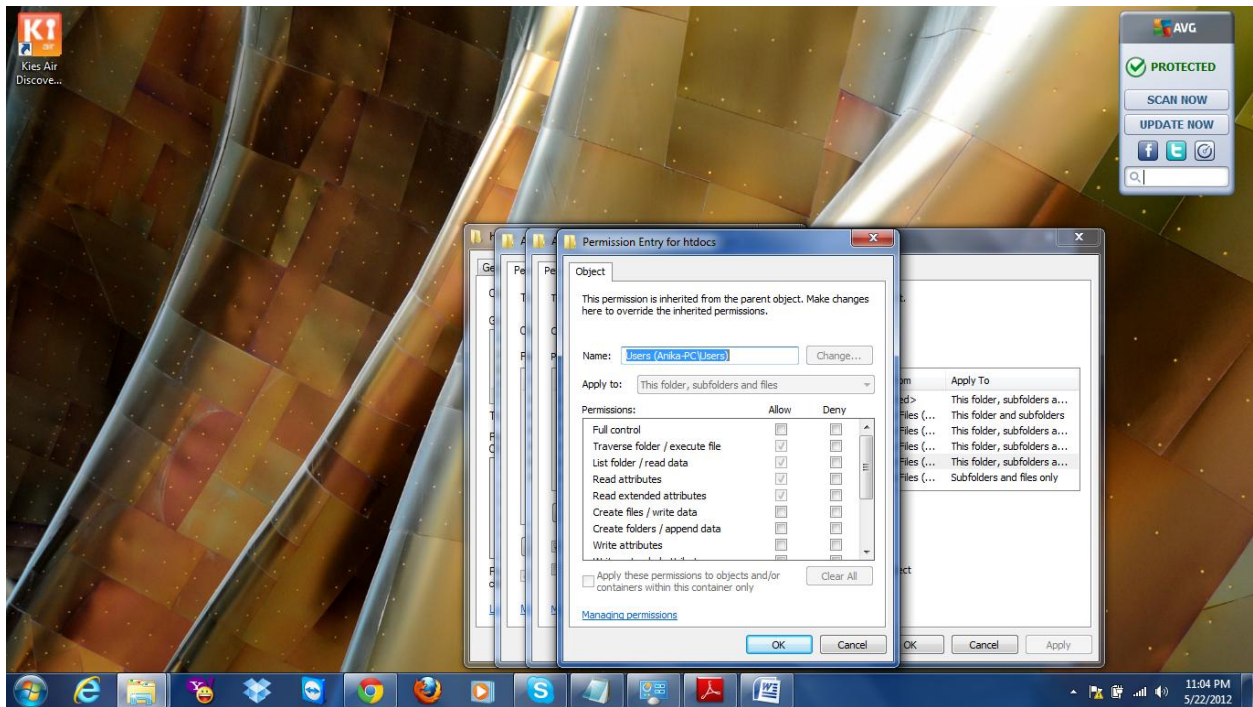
Kies Air Discove...

AVG
PROTECTED
SCAN NOW
UPDATE NOW

Permission Entry for htdocs
Object
This permission is inherited from the parent object. Make changes here to override the inherited permissions.
Name: Users (Anika-PC\Users)
Change...
Apply to: This folder, subfolders and files
Permissions: Allow Deny
Full control
Traverse folder / execute file
List folder / read data
Read attributes
Read extended attributes
Create files / write data
Create folders / append data
Write attributes
Apply these permissions to objects and/or containers within this container only
Clear All
Managing permissions
OK
Cancel

Apply To
This folder, subfolders a...
This folder and subfolders
This folder, subfolders a...
This folder, subfolders a...
This folder, subfolders a...
Subfolders and files only
OK
Cancel
Apply

11:04 PM
5/22/2012